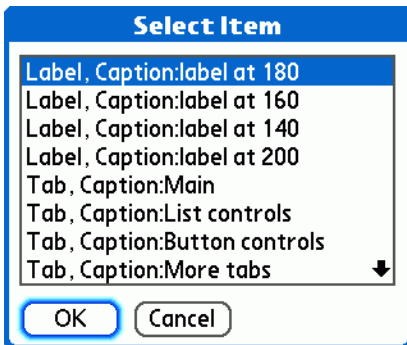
Select Item

Label, Caption:label at 180
Label, Caption:label at 160
Label, Caption:label at 140
Label, Caption:label at 200
Tab, Caption:Main
Tab, Caption:List controls
Tab, Caption:Button controls
Tab, Caption:More tabs

OK
Cancel